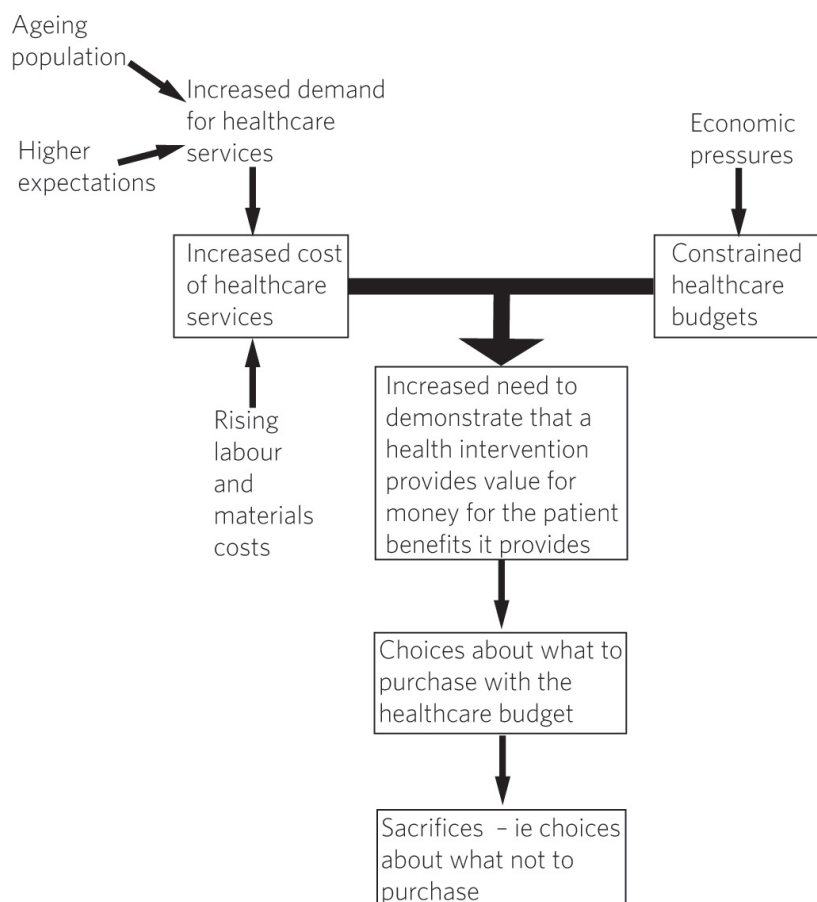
Ageing population

Higher expectations

Increased demand for healthcare services

Economic pressures

Increased cost of healthcare services

Constrained healthcare budgets

Rising labour and materials costs

Increased need to demonstrate that a health intervention provides value for money for the patient benefits it provides

Choices about what to purchase with the healthcare budget

Sacrifices – ie choices about what not to purchase